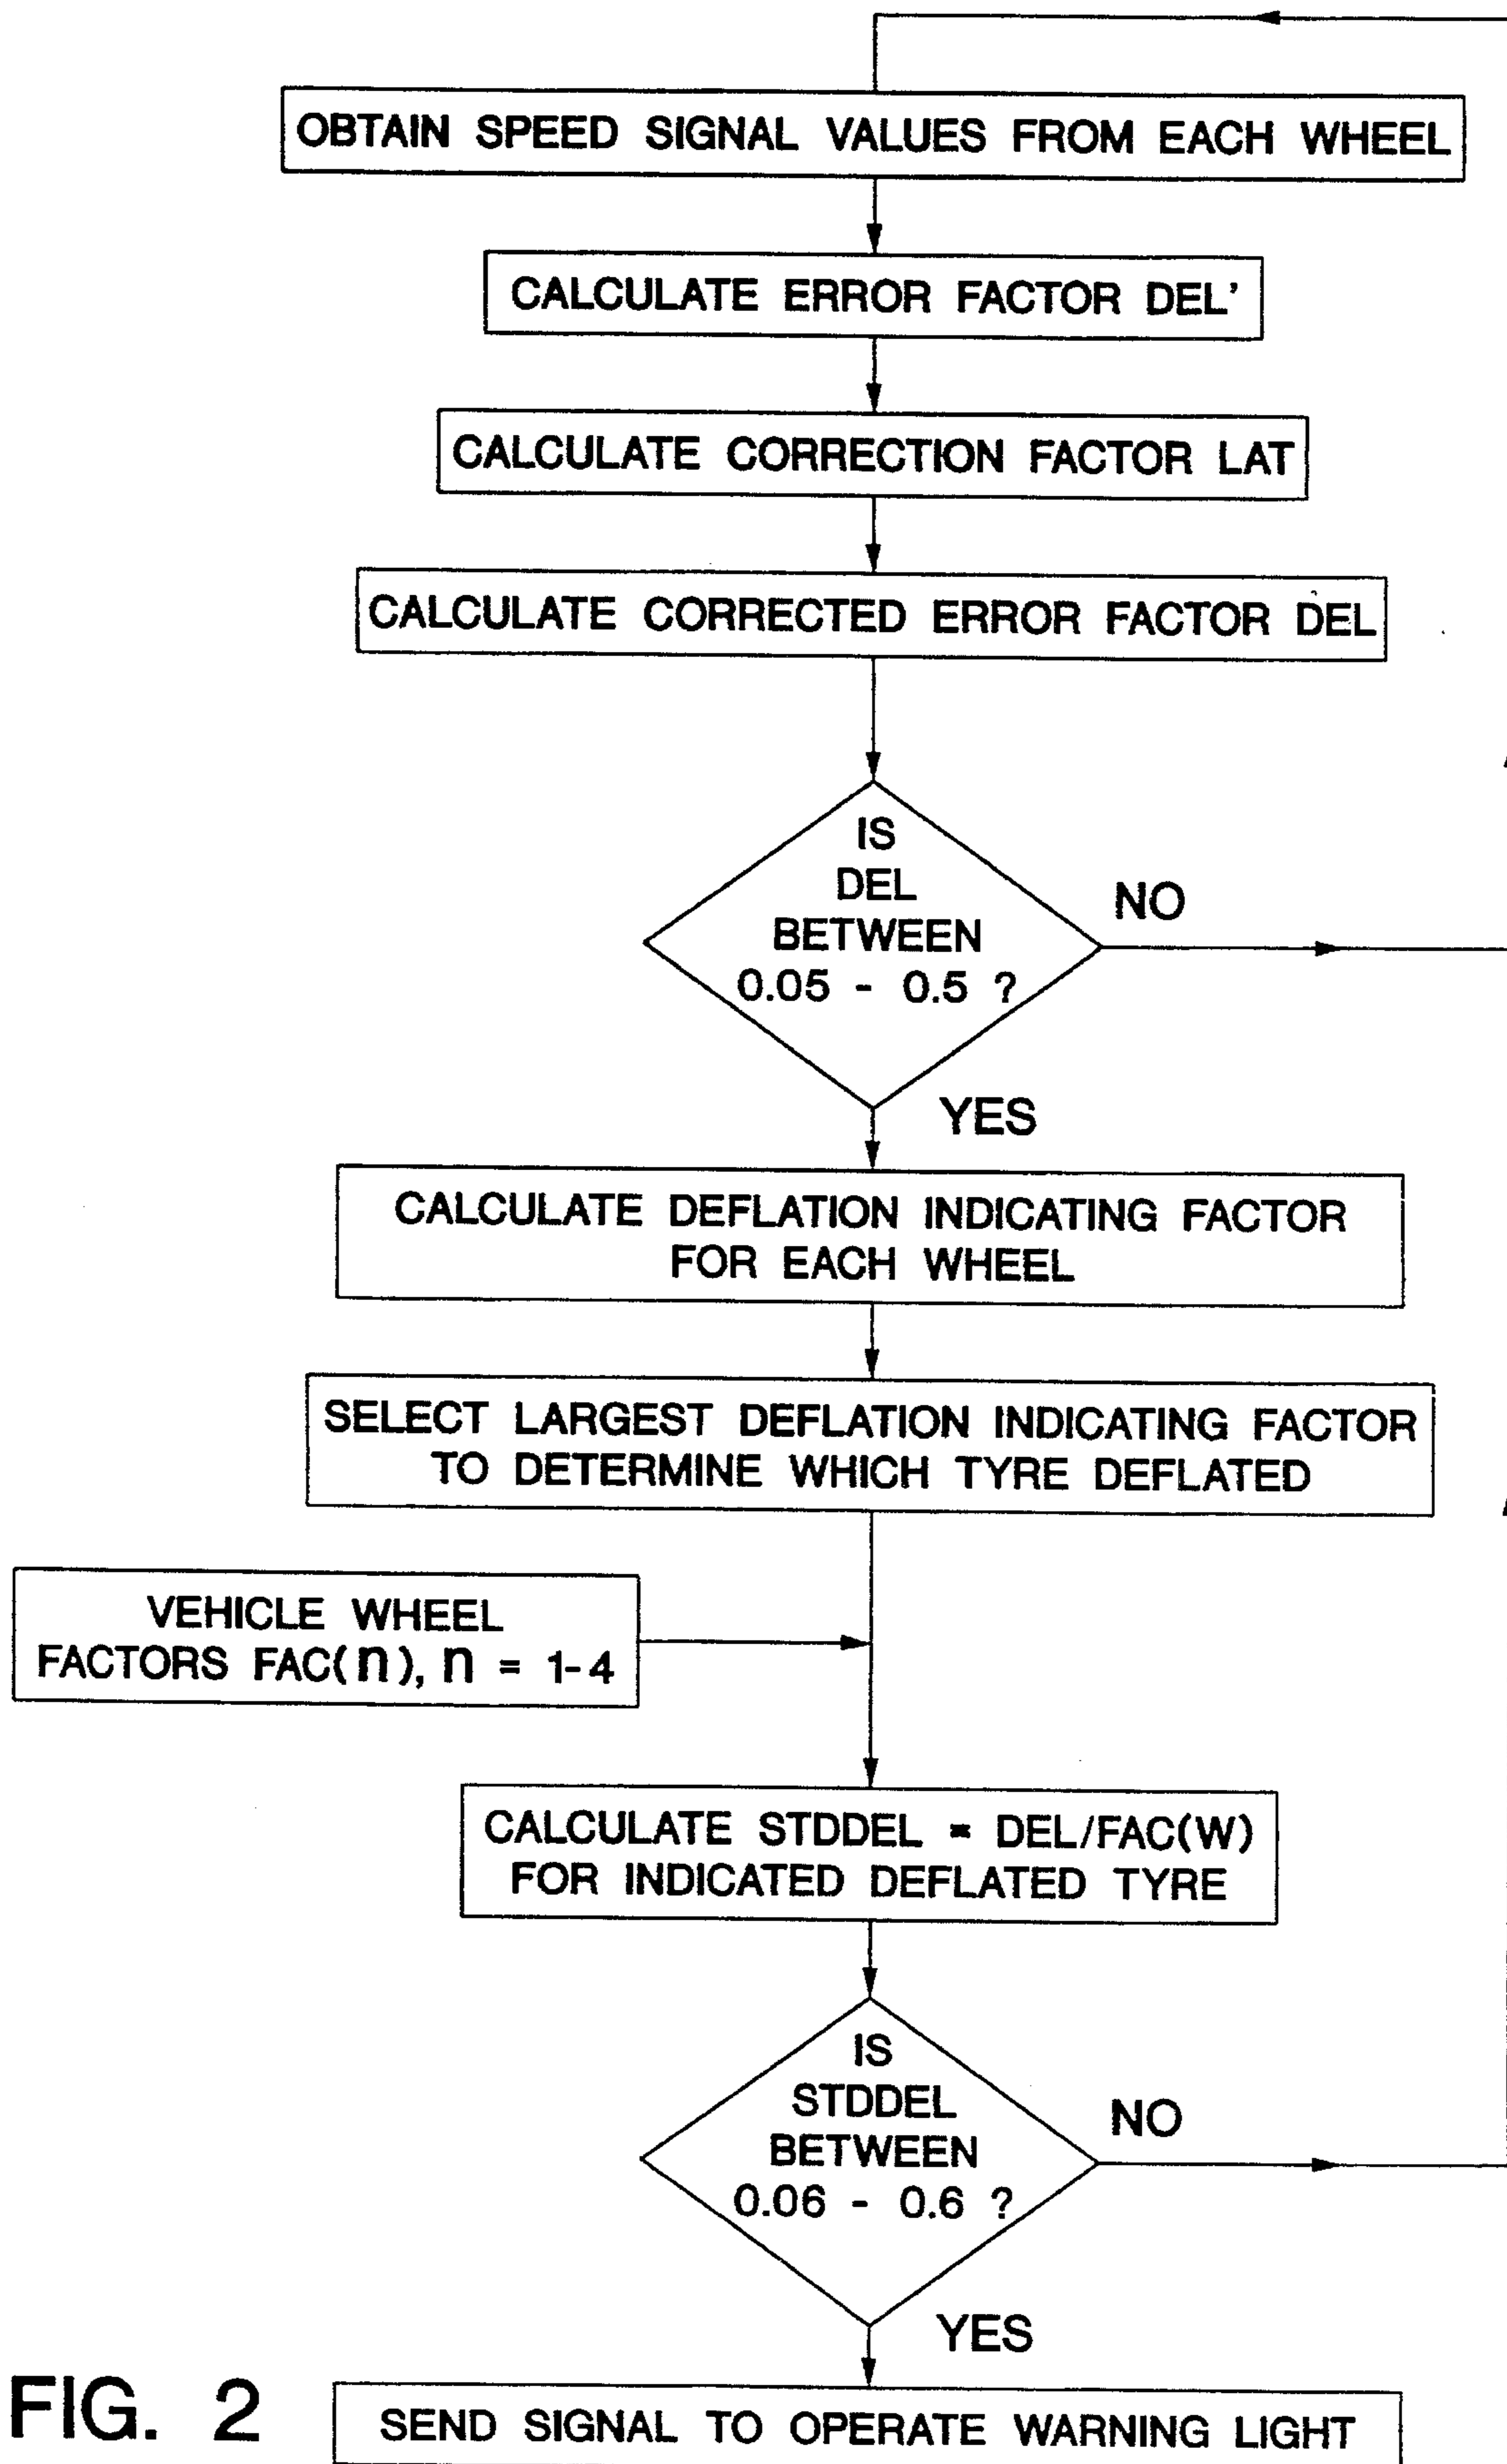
OBTAIN SPEED SIGNAL VALUES FROM EACH WHEEL

CALCULATE ERROR FACTOR DEL'

CALCULATE CORRECTION FACTOR LAT

CALCULATE CORRECTED ERROR FACTOR DEL

IS DEL BETWEEN 0.05 - 0.5 ?

NO

YES

CALCULATE DEFLATION INDICATING FACTOR FOR EACH WHEEL

SELECT LARGEST DEFLATION INDICATING FACTOR TO DETERMINE WHICH TYRE DEFLATED

VEHICLE WHEEL FACTORS FAC(n), n = 1-4

CALCULATE STDDEL = DEL/FAC(W) FOR INDICATED DEFLATED TYRE

IS STDDEL BETWEEN 0.06 - 0.6 ?

NO

YES

FIG. 2

SEND SIGNAL TO OPERATE WARNING LIGHT